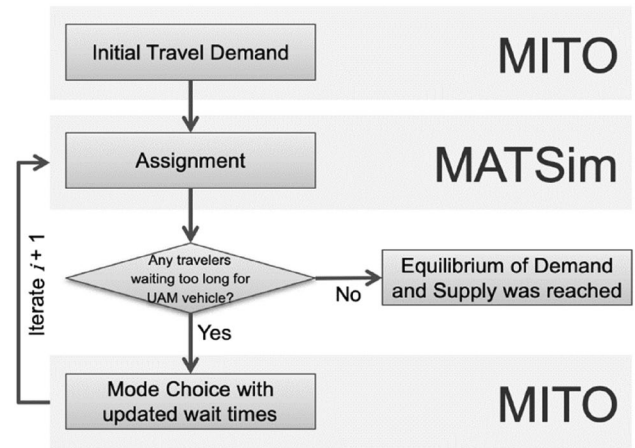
Initial Travel Demand

MITO

Assignment

MATSim

Iterate $i+1$

Any travelers waiting too long for UAM vehicle?

No

Equilibrium of Demand and Supply was reached

Yes

Mode Choice with updated wait times

MITO